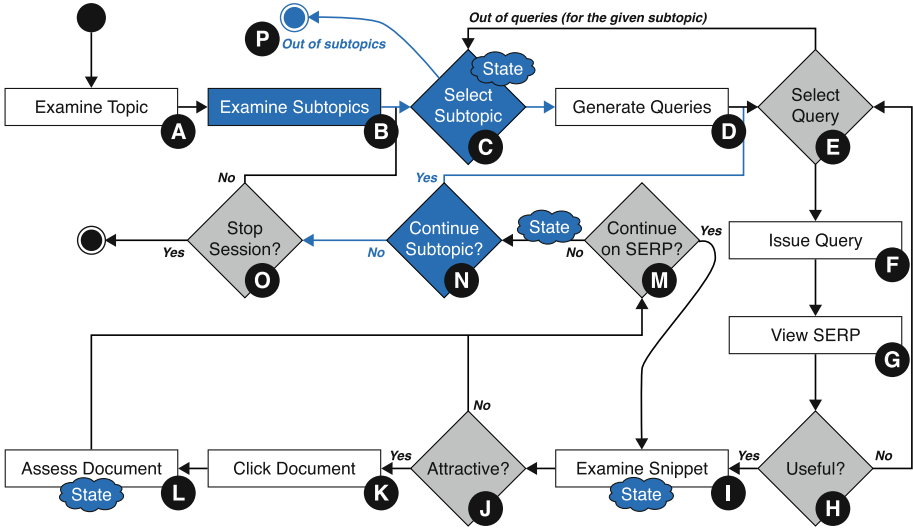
Out of queries (for the given subtopic)

P Out of subtopics

State

Examine Topic A

Examine Subtopics B

Select Subtopic C

Generate Queries D

Select Query E

No

Yes

Stop Session? O

Yes

No

Continue Subtopic? N

State

No

Continue on SERP? M

Yes

Issue Query F

View SERP G

No

Useful? H

Yes

Examine Snippet I

State

Attractive? J

Yes

Click Document K

Assess Document L

State

No